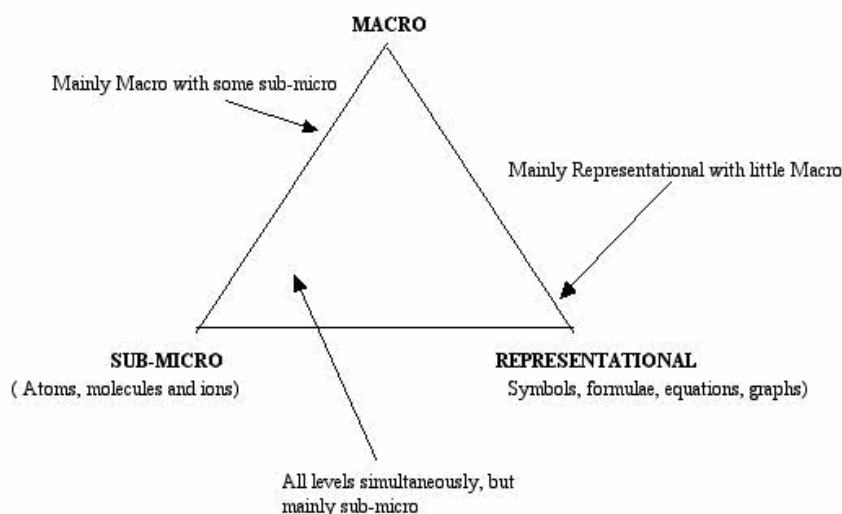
MACRO

Mainly Macro with some sub-micro

Mainly Representational with little Macro

SUB-MICRO
( Atoms, molecules and ions)

REPRESENTATIONAL
Symbols, formulae, equations, graphs)

All levels simultaneously, but mainly sub-micro